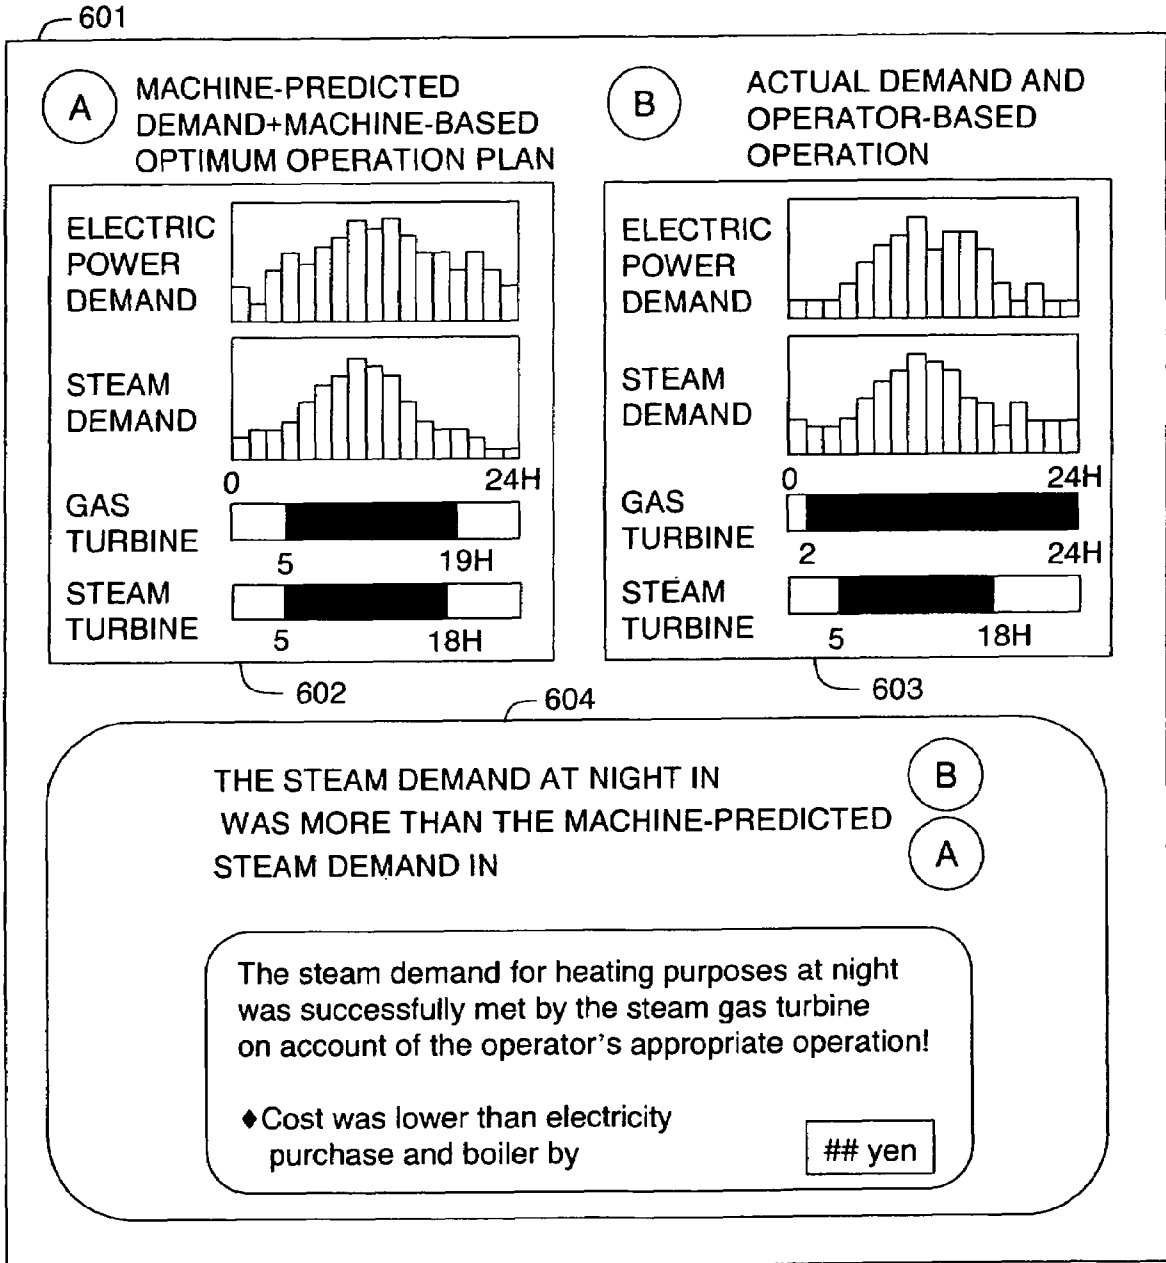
601

A MACHINE-PREDICTED DEMAND+MACHINE-BASED OPTIMUM OPERATION PLAN

B ACTUAL DEMAND AND OPERATOR-BASED OPERATION

ELECTRIC POWER DEMAND

STEAM DEMAND

0 24H

GAS TURBINE

5 19H

STEAM TURBINE

5 18H

602

ELECTRIC POWER DEMAND

STEAM DEMAND

0 24H

GAS TURBINE

2 24H

STEAM TURBINE

5 18H

603

604

THE STEAM DEMAND AT NIGHT IN B WAS MORE THAN THE MACHINE-PREDICTED STEAM DEMAND IN A

The steam demand for heating purposes at night was successfully met by the steam gas turbine on account of the operator's appropriate operation!

♦Cost was lower than electricity purchase and boiler by ## yen